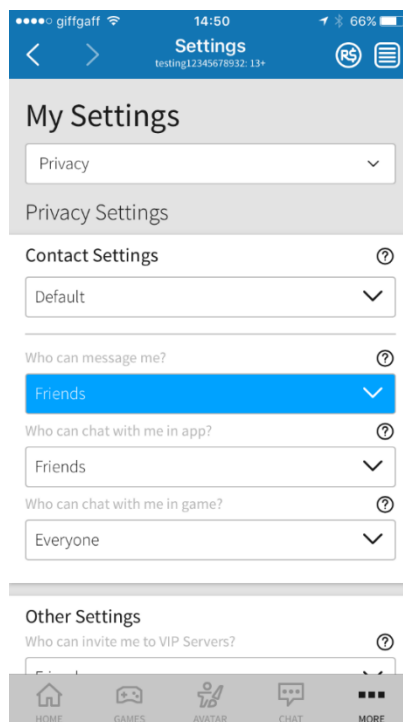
●●●●○ giffgaff 14:50 66%

Settings
testing12345678932: 13+

My Settings

Privacy

Privacy Settings

Contact Settings

Default

Who can message me?

Friends

Who can chat with me in app?

Friends

Who can chat with me in game?

Everyone

Other Settings

Who can invite me to VIP Servers?

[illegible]

HOME GAMES AVATAR CHAT MORE